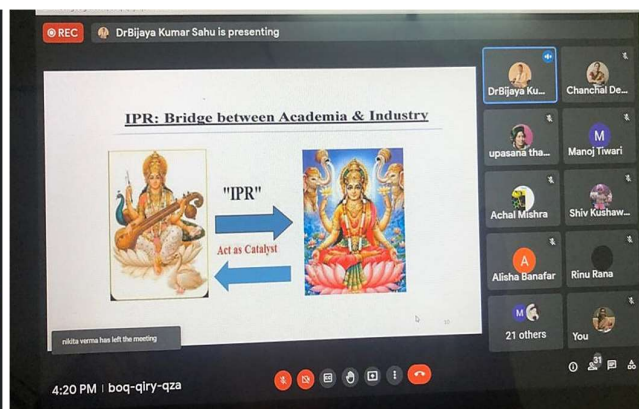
REC DrBijaya Kumar Sahu is presenting

IPR: Bridge between Academia & Industry

"IPR"

Act as Catalyst

DrBijaya Ku...
Chanchal De...
upasana tha...
M
Manoj Tiwari
Achal Mishra
Shiv Kushaw...
A
Alisha Banafar
Rinu Rana
M
21 others
You

nikita verma has left the meeting

4:20 PM | boq-qiry-qza

31